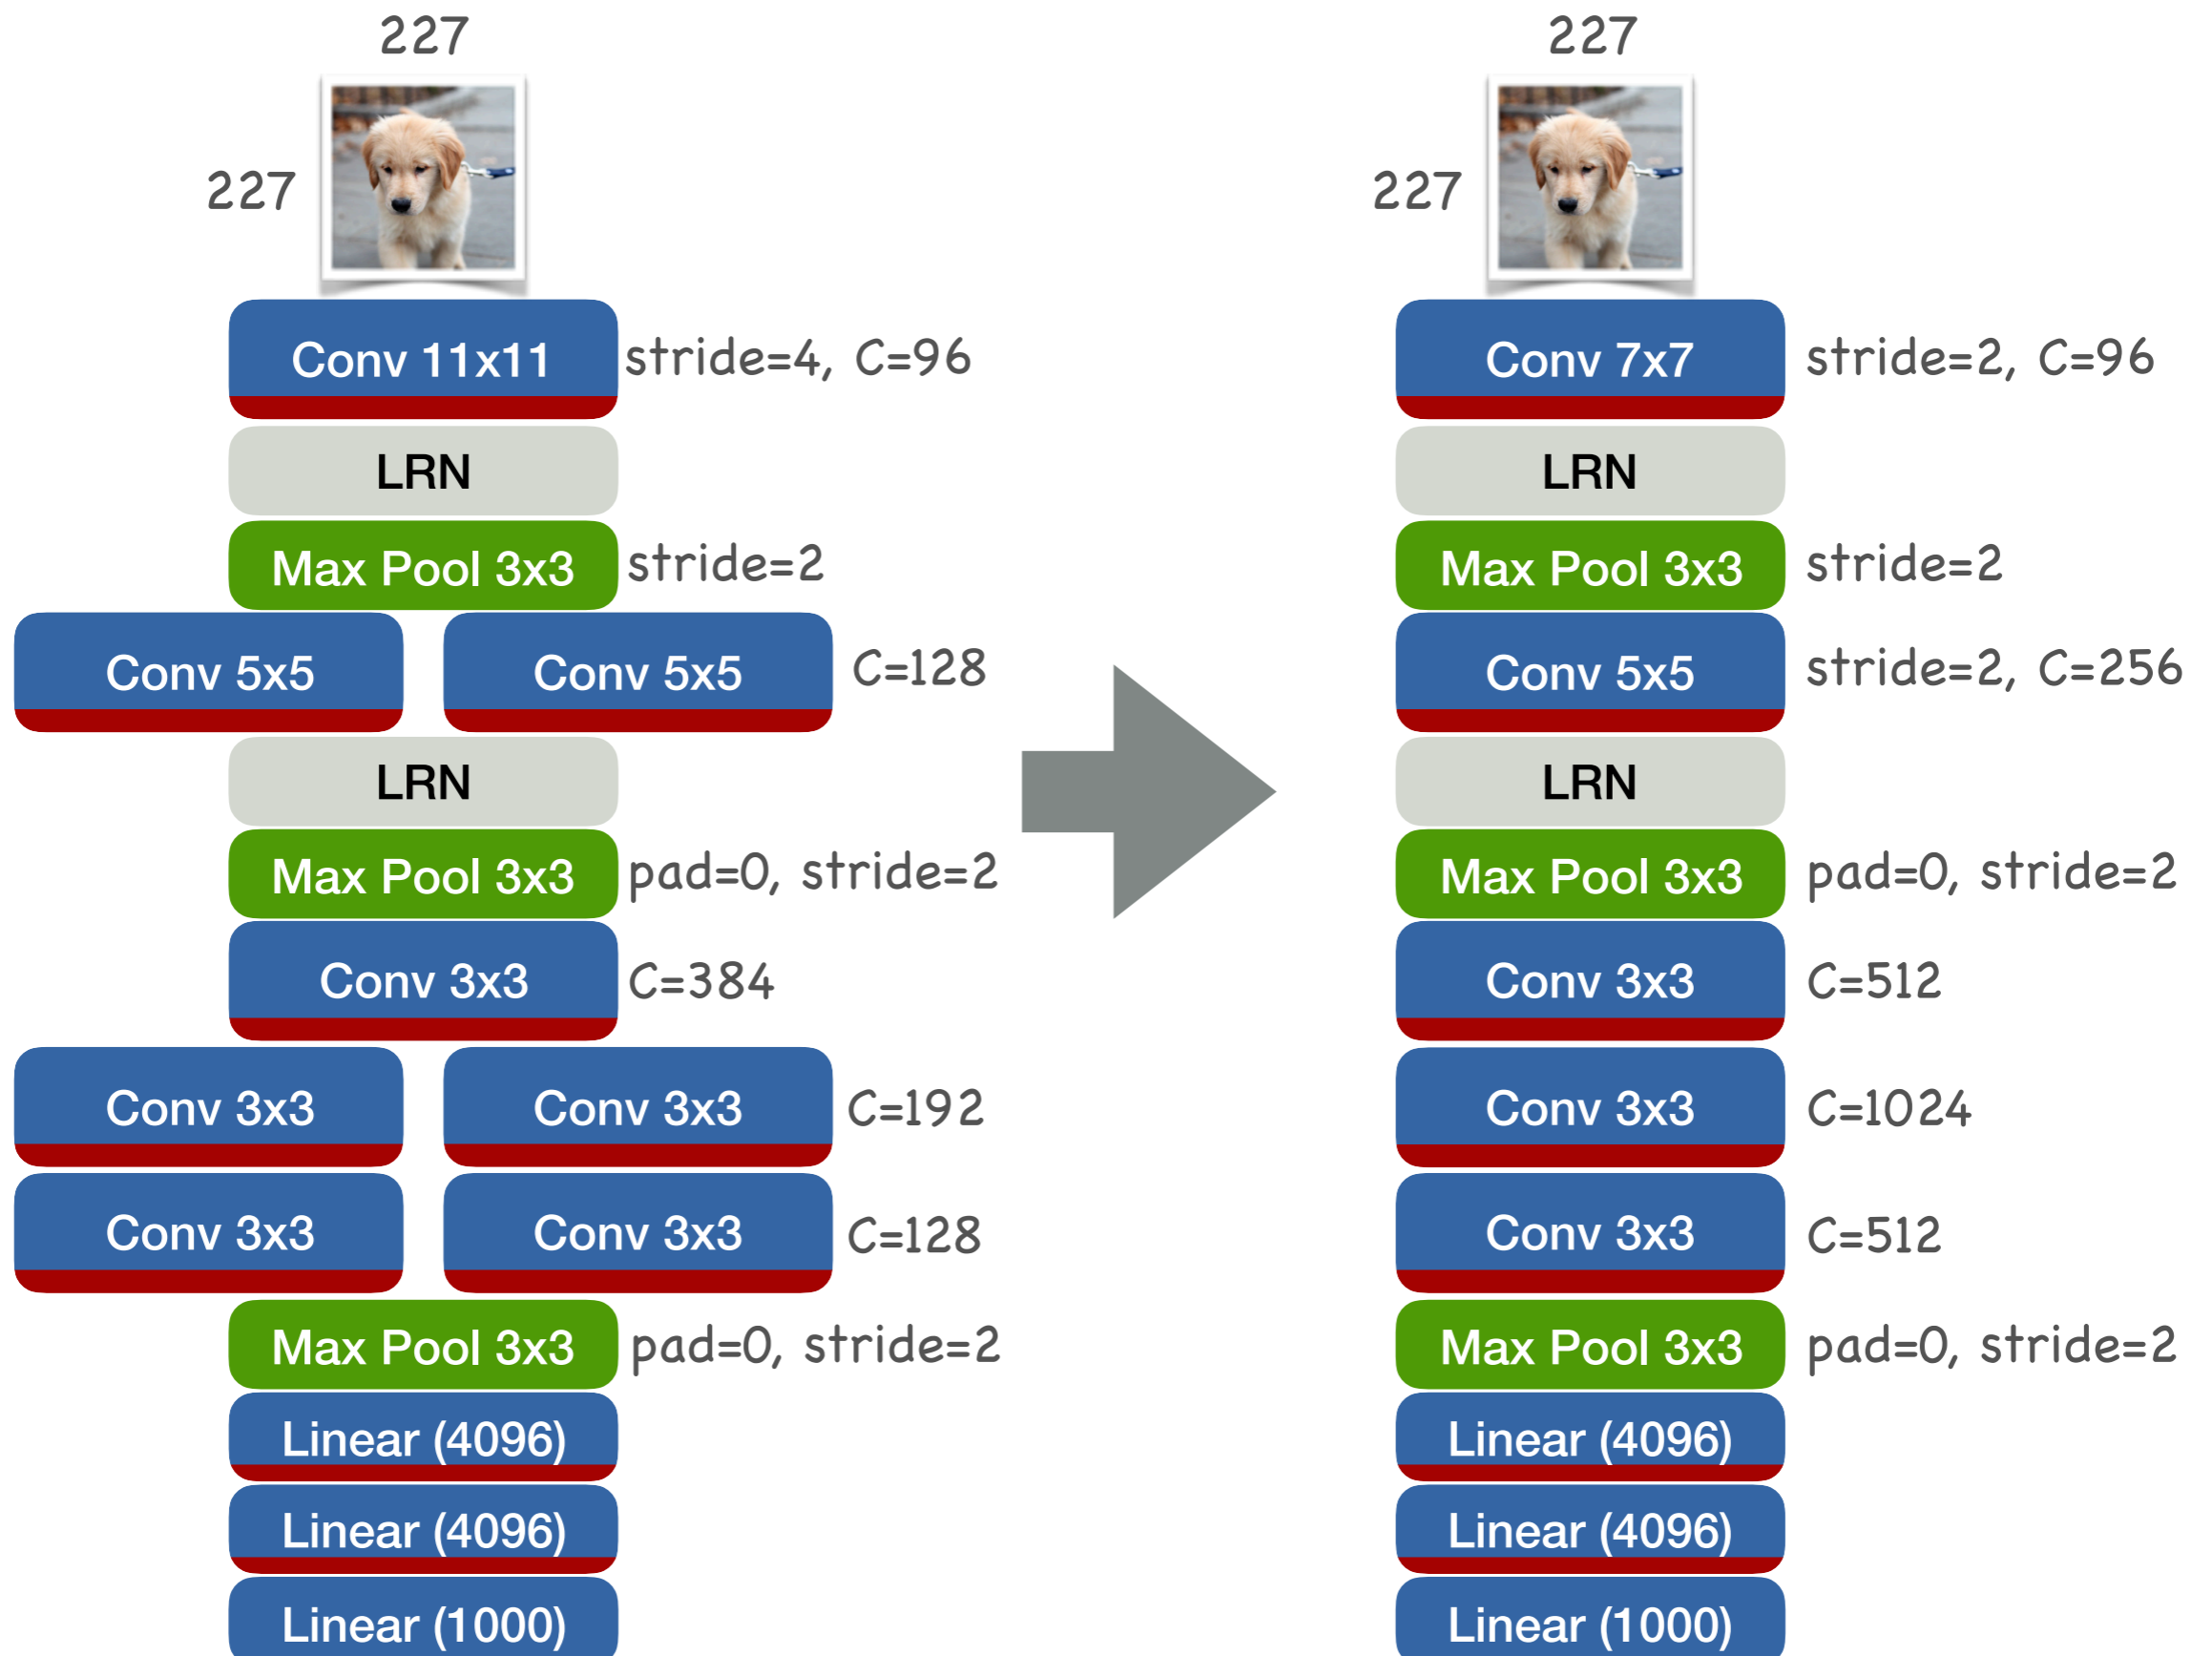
227

227

Conv 11x11 stride=4, C=96

LRN

Max Pool 3x3 stride=2

Conv 5x5

Conv 5x5 C=128

LRN

Max Pool 3x3 pad=0, stride=2

Conv 3x3 C=384

Conv 3x3

Conv 3x3 C=192

Conv 3x3

Conv 3x3 C=128

Max Pool 3x3 pad=0, stride=2

Linear (4096)

Linear (4096)

Linear (1000)

227

227

Conv 7x7 stride=2, C=96

LRN

Max Pool 3x3 stride=2

Conv 5x5 stride=2, C=256

LRN

Max Pool 3x3 pad=0, stride=2

Conv 3x3 C=512

Conv 3x3 C=1024

Conv 3x3 C=512

Max Pool 3x3 pad=0, stride=2

Linear (4096)

Linear (4096)

Linear (1000)